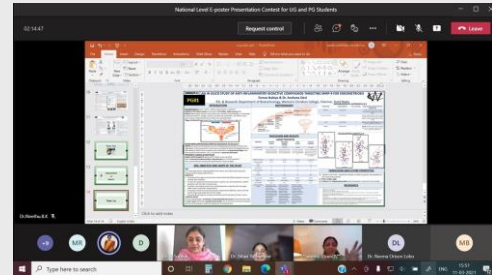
National Level E-poster Presentation Contest for UG and PG Students

02:14:47

Request control

Leave

PG05

Click to add notes

Dr. Nivetha B.K

+9

MR

D

DL

MB

Type here to search

15:51
17-03-2021